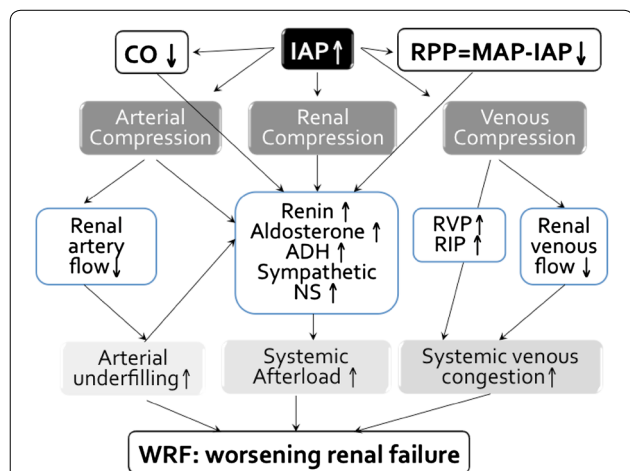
CO ↓

IAP↑

RPP=MAP-IAP↓

Arterial Compression

Renal Compression

Venous Compression

Renal artery flow↓

Renin ↑
Aldosterone ↑
ADH ↑
Sympathetic NS ↑

RVP↑
RIP ↑

Renal venous flow ↓

Arterial underfilling↑

Systemic Afterload ↑

Systemic venous congestion↑

WRF: worsening renal failure